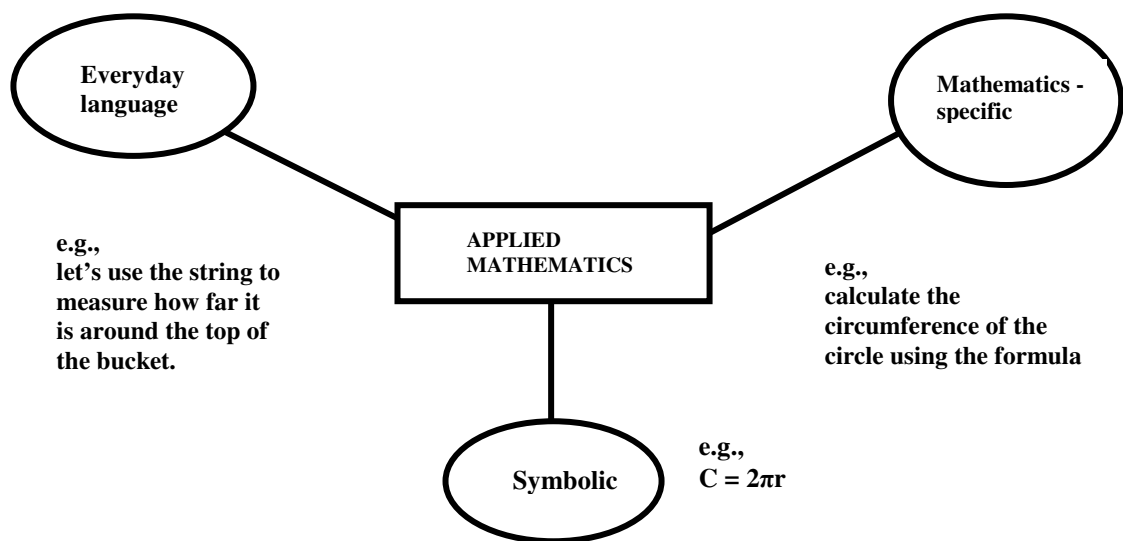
Everyday language

Mathematics - specific

APPLIED MATHEMATICS

e.g., let's use the string to measure how far it is around the top of the bucket.

e.g., calculate the circumference of the circle using the formula

Symbolic

e.g., $C = 2\pi r$